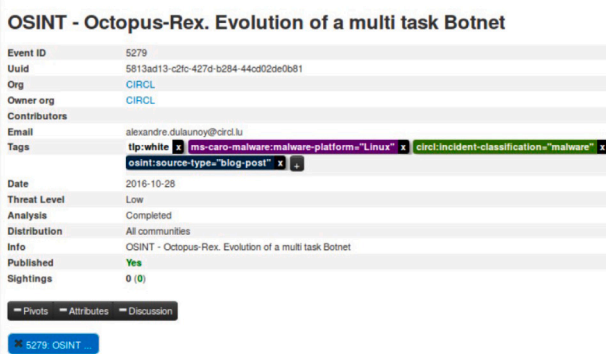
OSINT - Octopus-Rex. Evolution of a multi task Botnet

| Event ID | 5279 |
|---|---|
| Uuid | 5813ad13-c2fc-427d-b284-44cd02de0b81 |
| Org | CIRCL |
| Owner org | CIRCL |
| Contributors | |
| Email | alexandre.dulaunoy@circl.lu |
| Tags | tlp:white x ms-caro-malware:malware-platform="Linux" x circl:incident-classification="malware" x osint:source-type="blog-post" x + |
| Date | 2016-10-28 |
| Threat Level | Low |
| Analysis | Completed |
| Distribution | All communities |
| Info | OSINT - Octopus-Rex. Evolution of a multi task Botnet |
| Published | Yes |
| Sightings | 0 (0) |

- Pivots - Attributes - Discussion

5279: OSINT ...